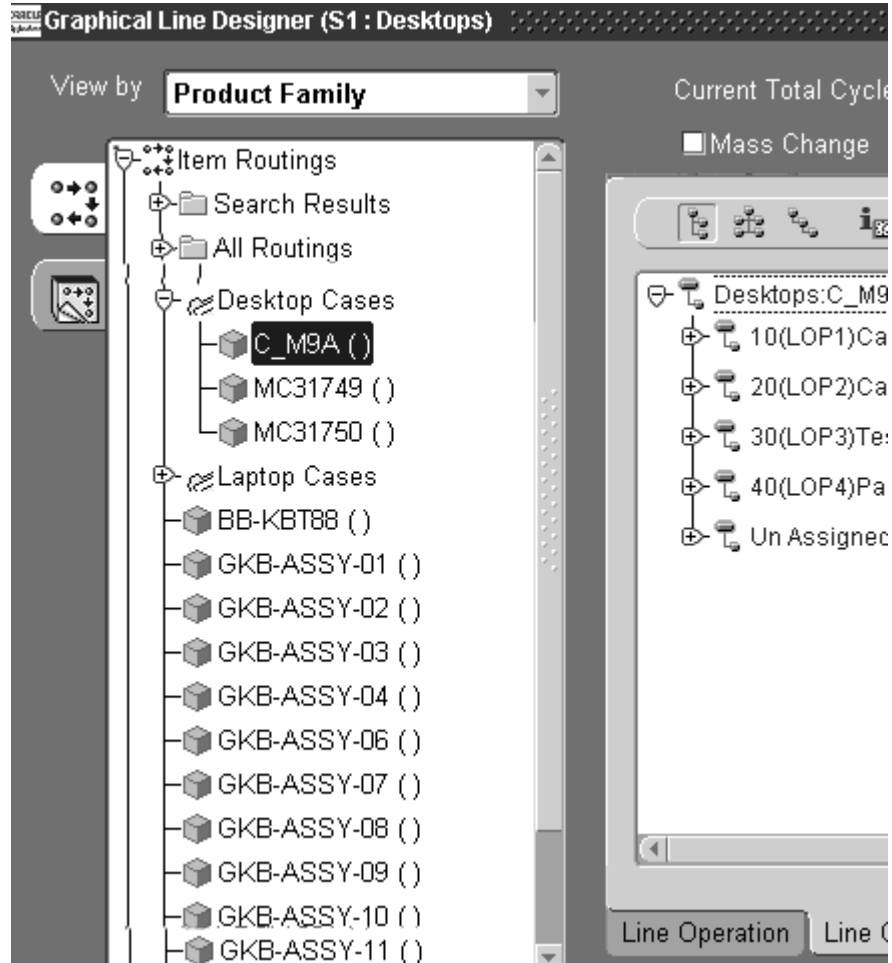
Graphical Line Designer (S1 : Desktops)

View by Product Family

Current Total Cycle

Mass Change

Item Routings
Search Results
All Routings
Desktop Cases
C_M9A ( )
MC31749 ( )
MC31750 ( )
Laptop Cases
BB-KBT88 ( )
GKB-ASSY-01 ( )
GKB-ASSY-02 ( )
GKB-ASSY-03 ( )
GKB-ASSY-04 ( )
GKB-ASSY-06 ( )
GKB-ASSY-07 ( )
GKB-ASSY-08 ( )
GKB-ASSY-09 ( )
GKB-ASSY-10 ( )
GKB-ASSY-11 ( )

Desktops:C_M9
10(LOP1)Ca
20(LOP2)Ca
30(LOP3)Te
40(LOP4)Pa
Un Assigned

Line Operation
Line